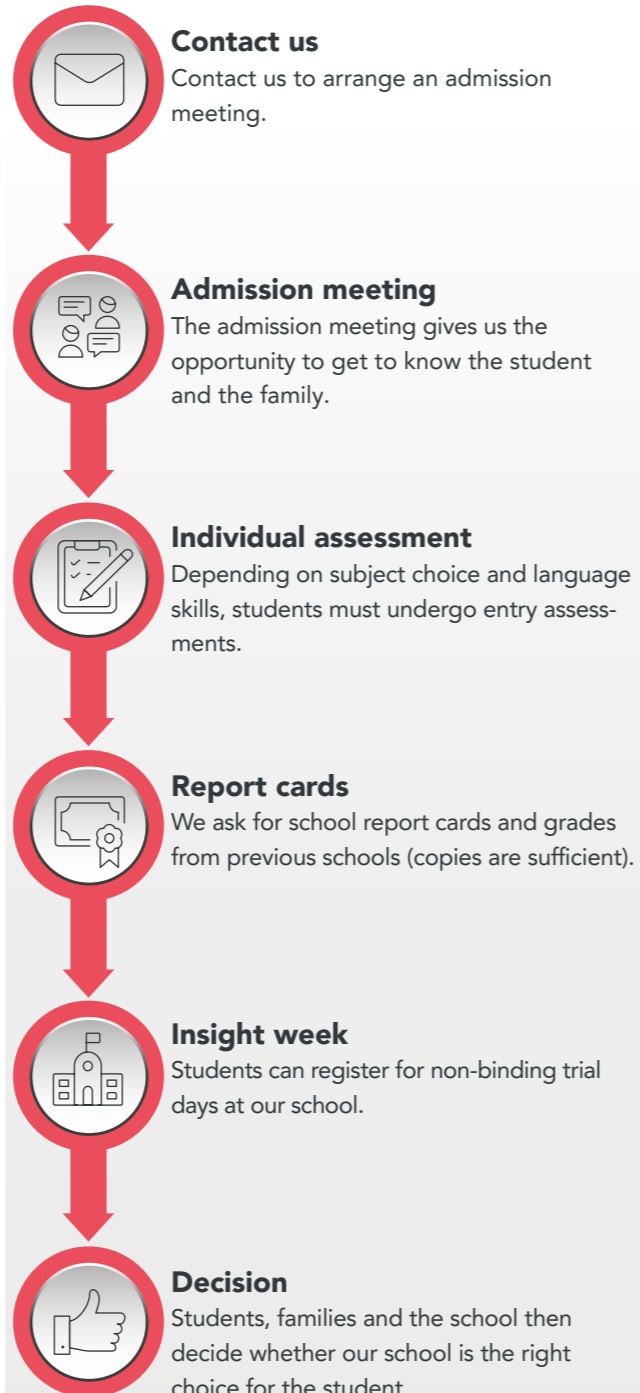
Contact us
Contact us to arrange an admission meeting.

Admission meeting
The admission meeting gives us the opportunity to get to know the student and the family.

Individual assessment
Depending on subject choice and language skills, students must undergo entry assessments.

Report cards
We ask for school report cards and grades from previous schools (copies are sufficient).

Insight week
Students can register for non-binding trial days at our school.

Decision
Students, families and the school then decide whether our school is the right choice for the student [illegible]